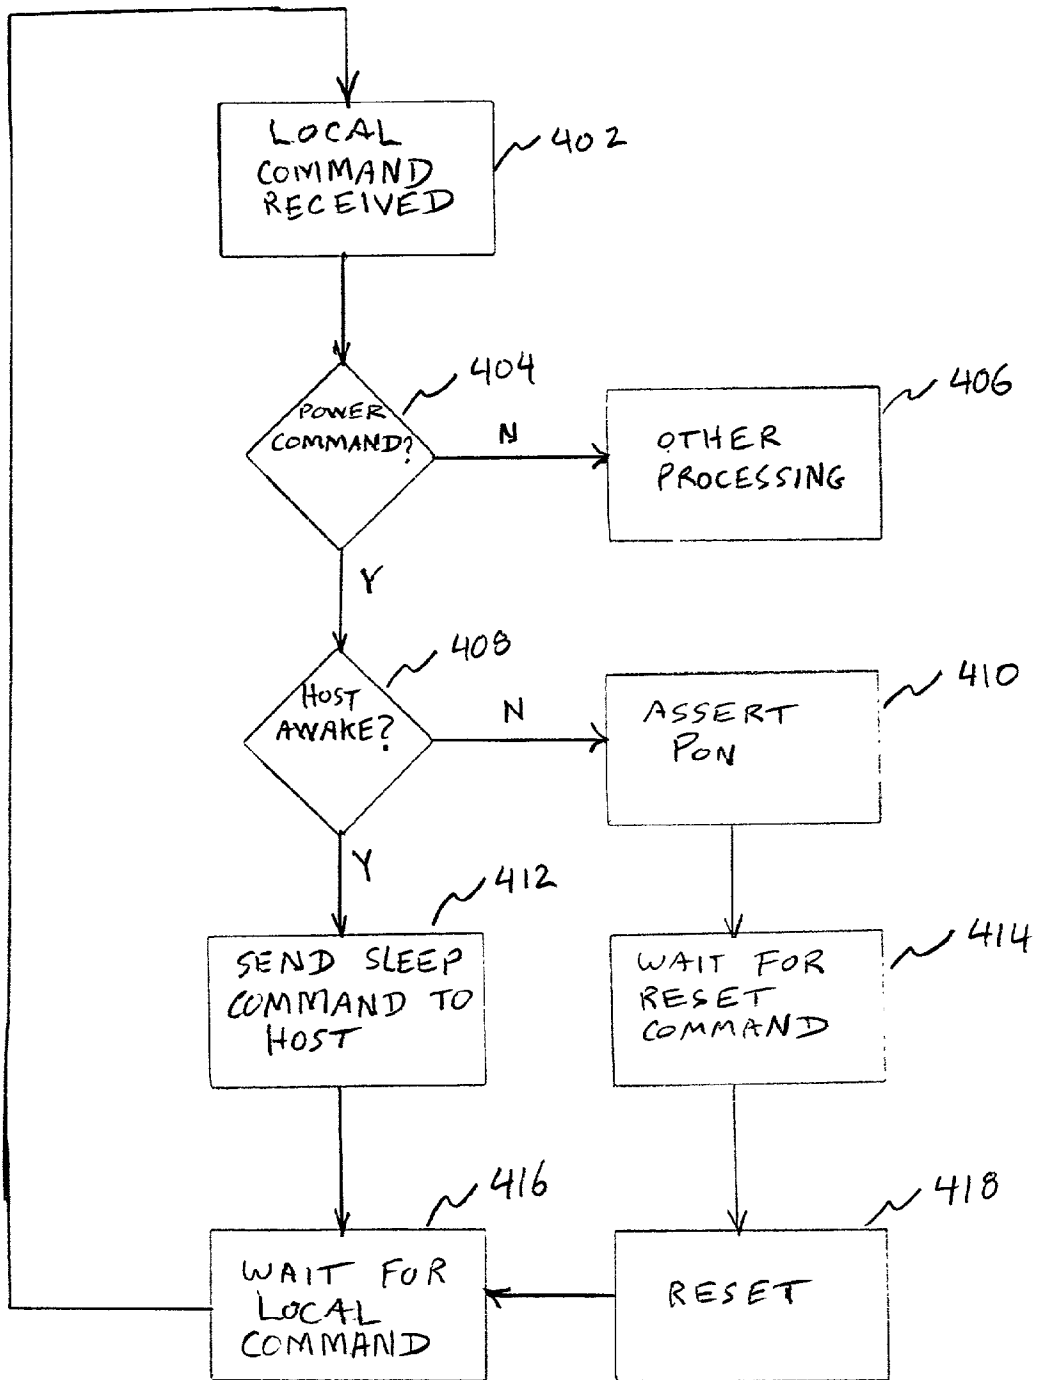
LOCAL COMMAND RECEIVED

402

POWER COMMAND?

404

N

OTHER PROCESSING

406

Y

HOST AWAKE?

408

N

ASSERT PON

410

Y

SEND SLEEP COMMAND TO HOST

412

WAIT FOR RESET COMMAND

414

WAIT FOR LOCAL COMMAND

416

RESET

418